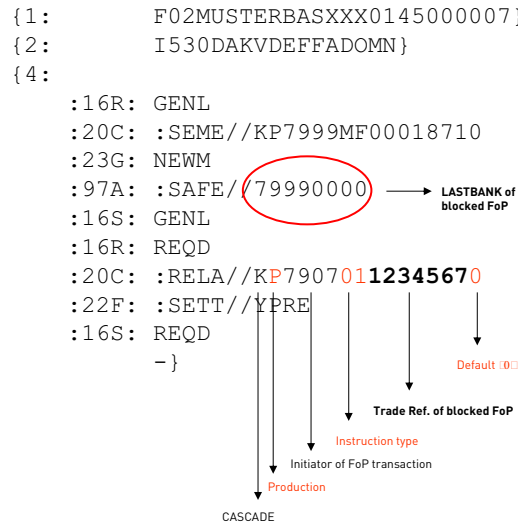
{1:        F02MUSTERBASXXX0145000007}
{2:        I530DAKVDEFFADOMN}
{4:
:16R: GENL
:20C: :SEME//KP7999MF00018710
:23G: NEWM
:97A: :SAFE//79990000
:16S: GENL
:16R: REQD
:20C: :RELA//KP7907011234567O
:22F: :SETT//YPRE
:16S: REQD
-}

LASTBANK of blocked FoP

Default □0□

Trade Ref. of blocked FoP

Instruction type

Initiator of FoP transaction

Production

CASCADE